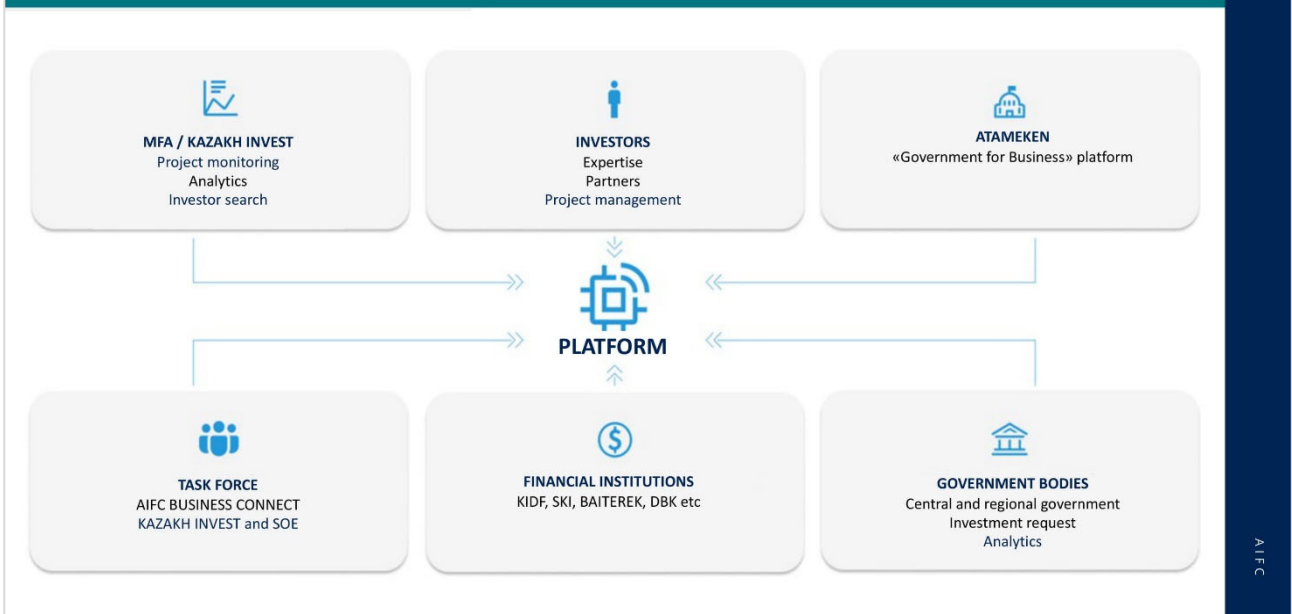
MFA / KAZAKH INVEST
Project monitoring
Analytics
Investor search

INVESTORS
Expertise
Partners
Project management

ATAMEKEN
«Government for Business» platform

PLATFORM

TASK FORCE
AIFC BUSINESS CONNECT
KAZAKH INVEST and SOE

FINANCIAL INSTITUTIONS
KIDF, SKI, BAITEREK, DBK etc

GOVERNMENT BODIES
Central and regional government
Investment request
Analytics

AIFC